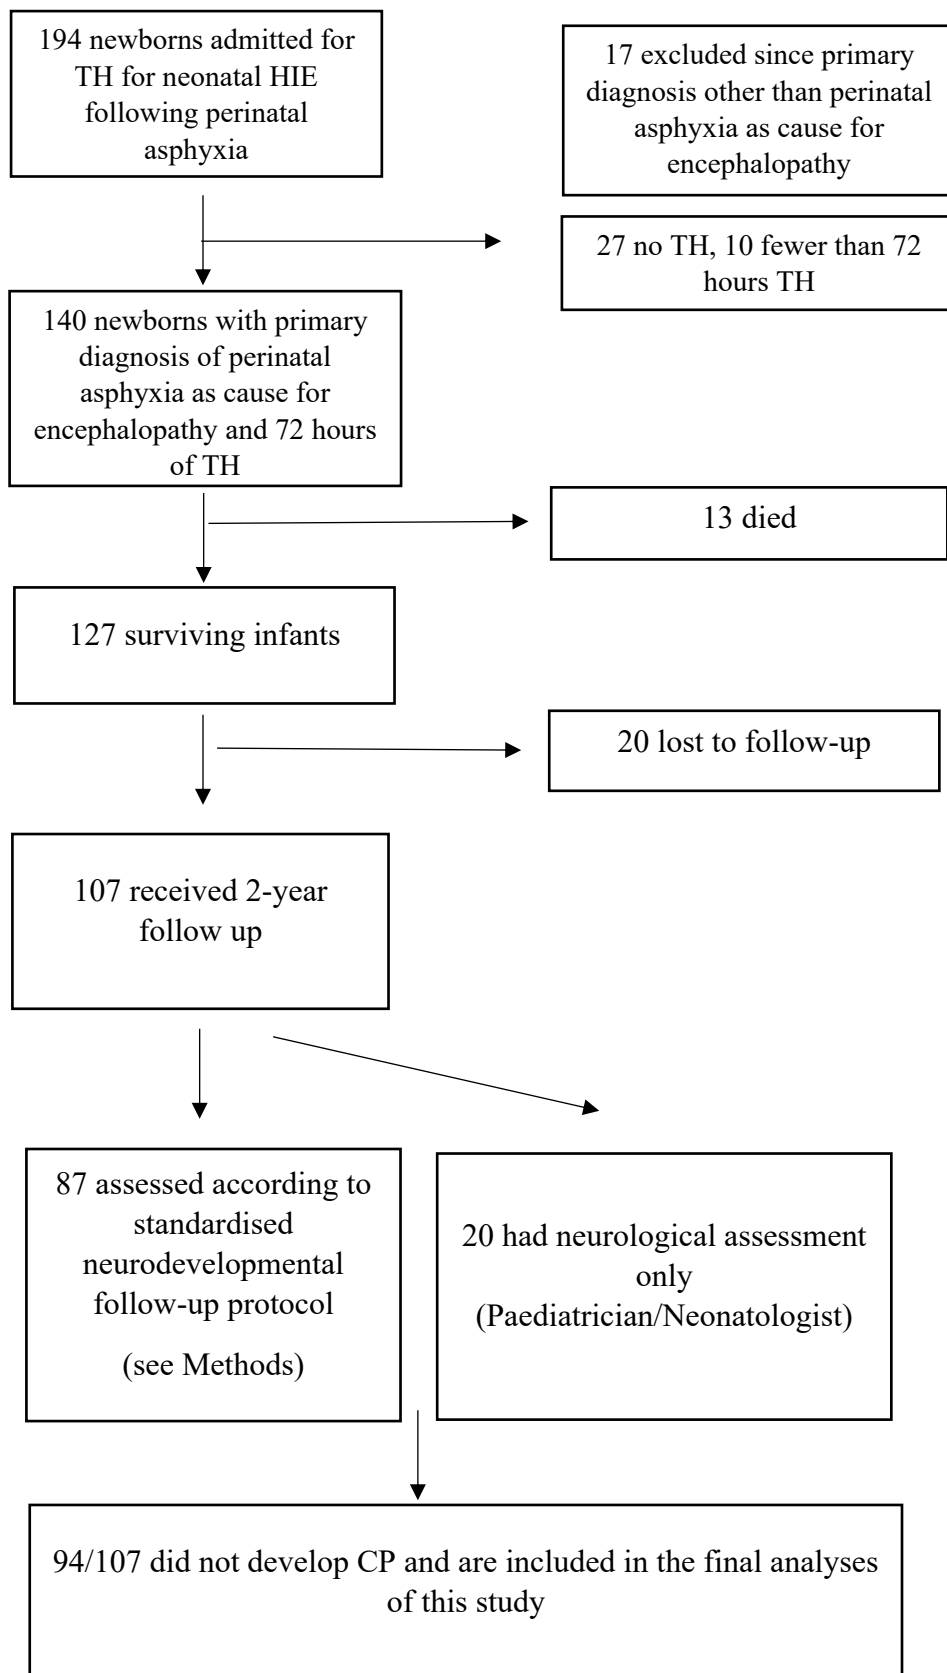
194 newborns admitted for TH for neonatal HIE following perinatal asphyxia

17 excluded since primary diagnosis other than perinatal asphyxia as cause for encephalopathy

27 no TH, 10 fewer than 72 hours TH

140 newborns with primary diagnosis of perinatal asphyxia as cause for encephalopathy and 72 hours of TH

13 died

127 surviving infants

20 lost to follow-up

107 received 2-year follow up

87 assessed according to standardised neurodevelopmental follow-up protocol

(see Methods)

20 had neurological assessment only (Paediatrician/Neonatologist)

94/107 did not develop CP and are included in the final analyses of this study